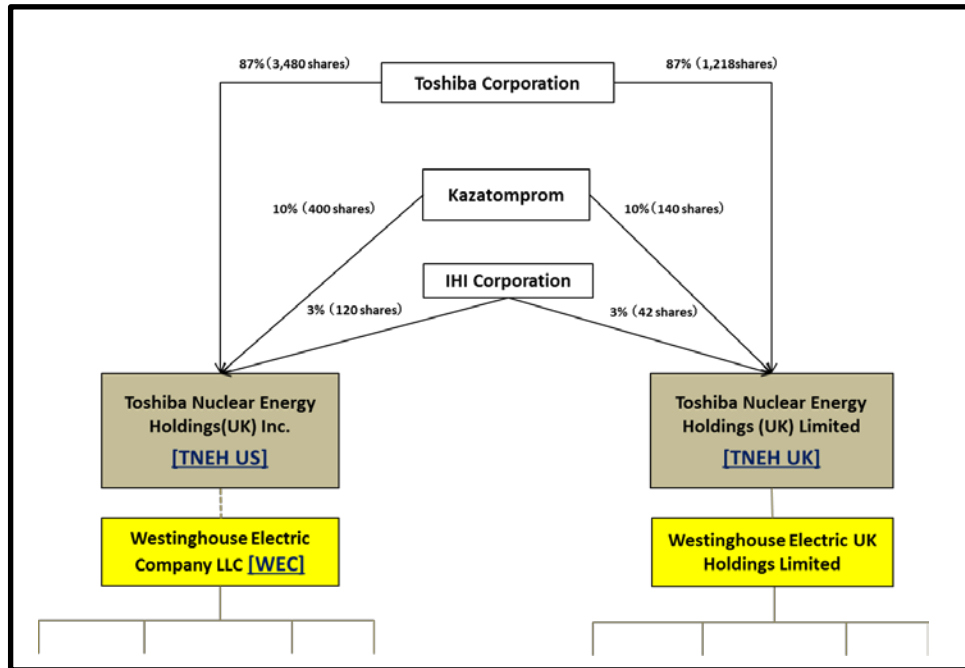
87%（3,480 shares）

Toshiba Corporation

87%（1,218shares）

Kazatomprom

10%（400 shares）

10%（140 shares）

IHI Corporation

3%（120 shares）

3%（42 shares）

Toshiba Nuclear Energy Holdings(UK) Inc.
[TNEH US]

Toshiba Nuclear Energy Holdings (UK) Limited
[TNEH UK]

Westinghouse Electric Company LLC [WEC]

Westinghouse Electric UK Holdings Limited